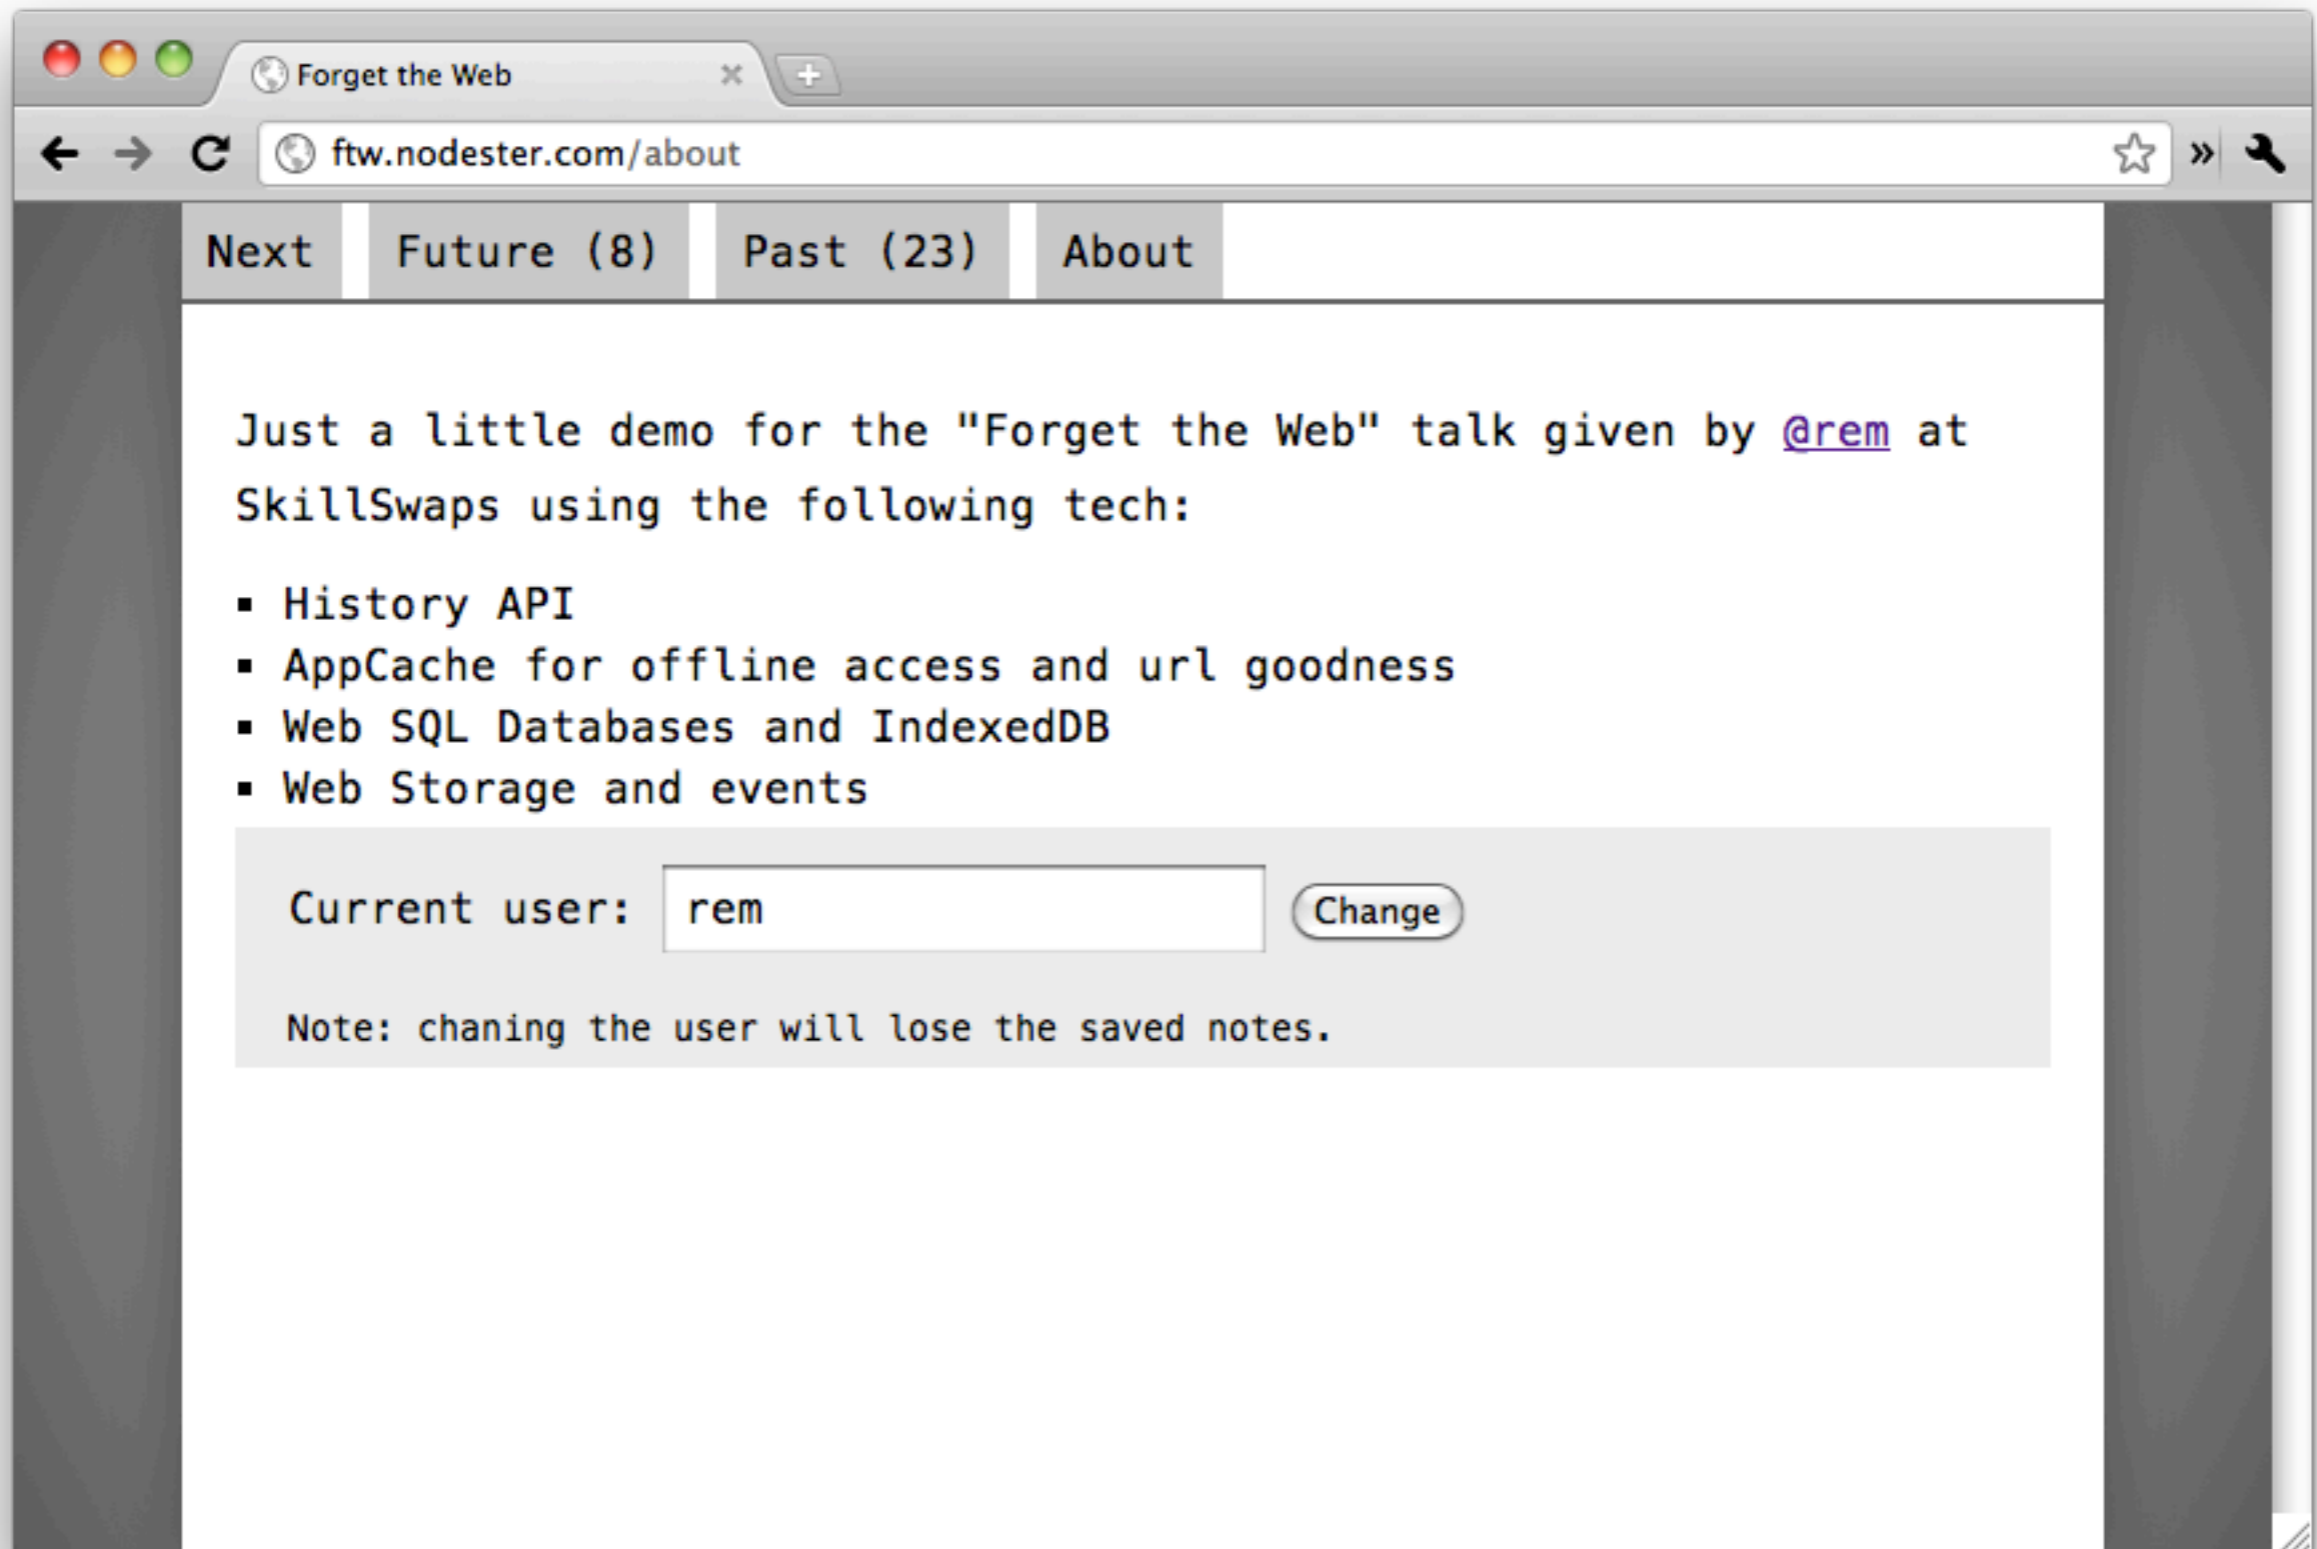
Forget the Web

ftw.nodester.com/about

Next Future (8) Past (23) About

Just a little demo for the "Forget the Web" talk given by @rem at SkillSwaps using the following tech:

- History API
- AppCache for offline access and url goodness
- Web SQL Databases and IndexedDB
- Web Storage and events

Current user: rem Change

Note: chaning the user will lose the saved notes.